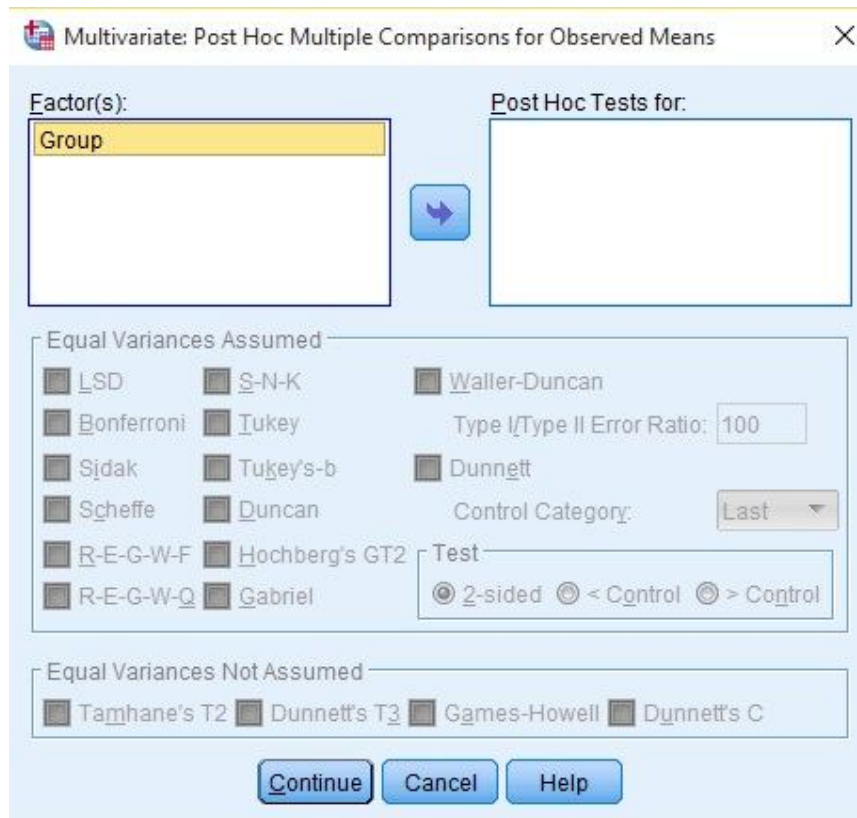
Multivariate: Post Hoc Multiple Comparisons for Observed Means

Factor(s):
Group

Post Hoc Tests for:

Equal Variances Assumed
LSD
S-N-K
Waller-Duncan
Bonferroni
Tukey
Type I/Type II Error Ratio: 100
Sidak
Tukey's-b
Dunnett
Scheffe
Duncan
Control Category: Last
R-E-G-W-F
Hochberg's GT2
Test
R-E-G-W-Q
Gabriel
2-sided
< Control
> Control

Equal Variances Not Assumed
Tamhane's T2
Dunnett's T3
Games-Howell
Dunnett's C

Continue
Cancel
Help